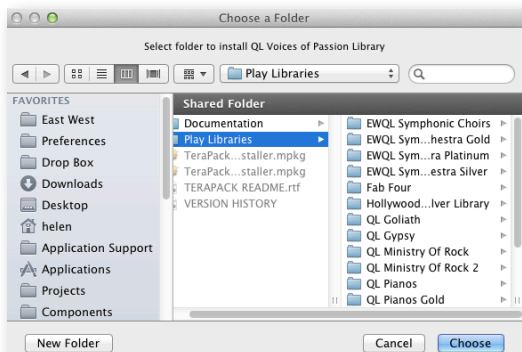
Choose a Folder

Select folder to install QL Voices of Passion Library

Play Libraries

FAVORITES
East West
Preferences
Drop Box
Downloads
Desktop
helen
Application Support
Applications
Projects
Components

Shared Folder
Documentation
Play Libraries
TeraPack...staller.mpkg
TeraPack...staller.mpkg
TERAPACK README.rtf
VERSION HISTORY

EWQL Symphonic Choirs
EWQL Sym...hestra Gold
EWQL Sym...ra Platinum
EWQL Sym...estra Silver
Fab Four
Hollywood...lver Library
QL Goliath
QL Gypsy
QL Ministry Of Rock
QL Ministry Of Rock 2
QL Pianos
QL Pianos Gold

New Folder
Cancel
Choose